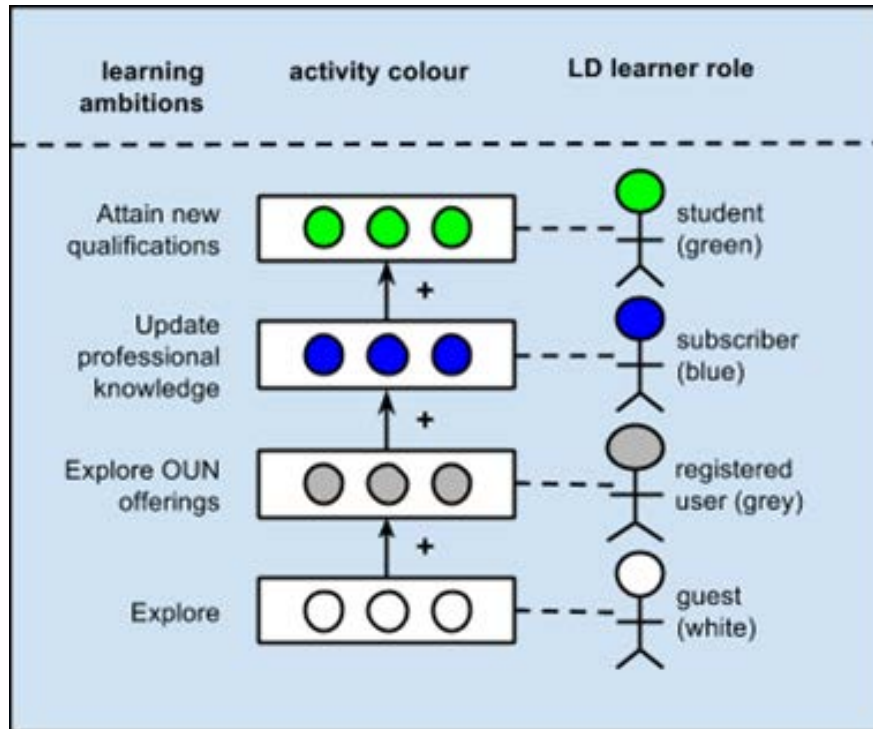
learning ambitions

activity colour

LD learner role

Attain new qualifications

student (green)

+

Update professional knowledge

subscriber (blue)

+

Explore OUN offerings

registered user (grey)

+

Explore

guest (white)